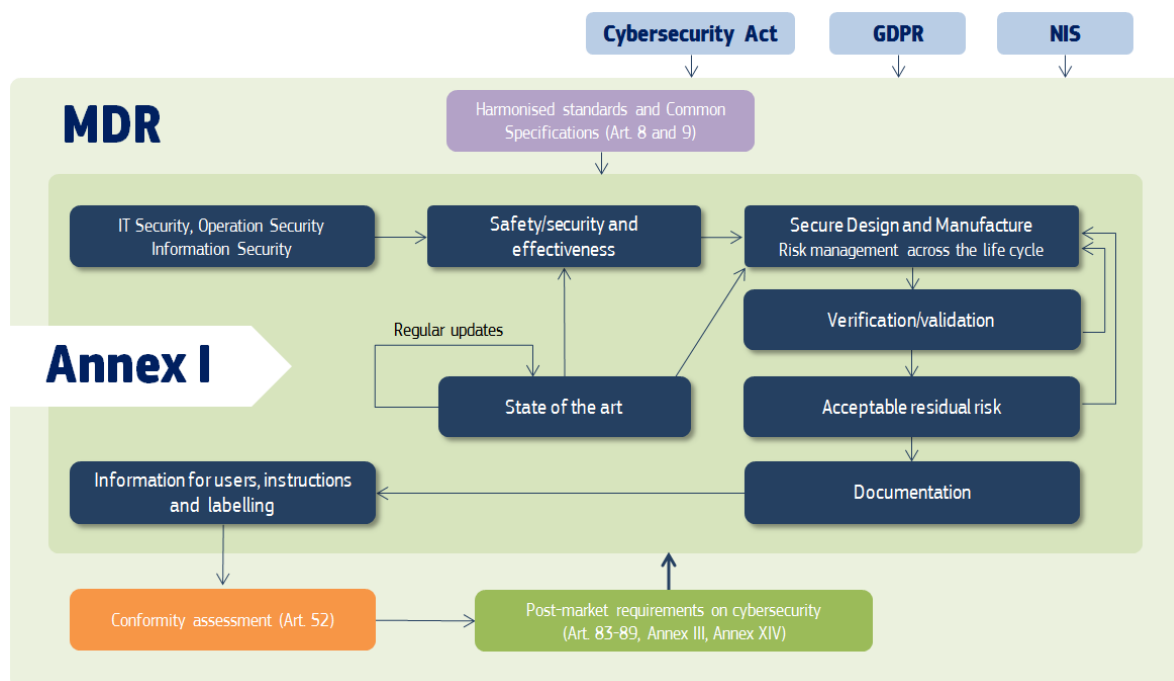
Cybersecurity Act

GDPR

NIS

MDR

Harmonised standards and Common Specifications (Art. 8 and 9)

IT Security, Operation Security Information Security

Safety/security and effectiveness

Secure Design and Manufacture
Risk management across the life cycle

Verification/validation

Annex I

Regular updates

State of the art

Acceptable residual risk

Information for users, instructions and labelling

Documentation

Conformity assessment (Art. 52)

Post-market requirements on cybersecurity (Art. 83-89, Annex III, Annex XIV)